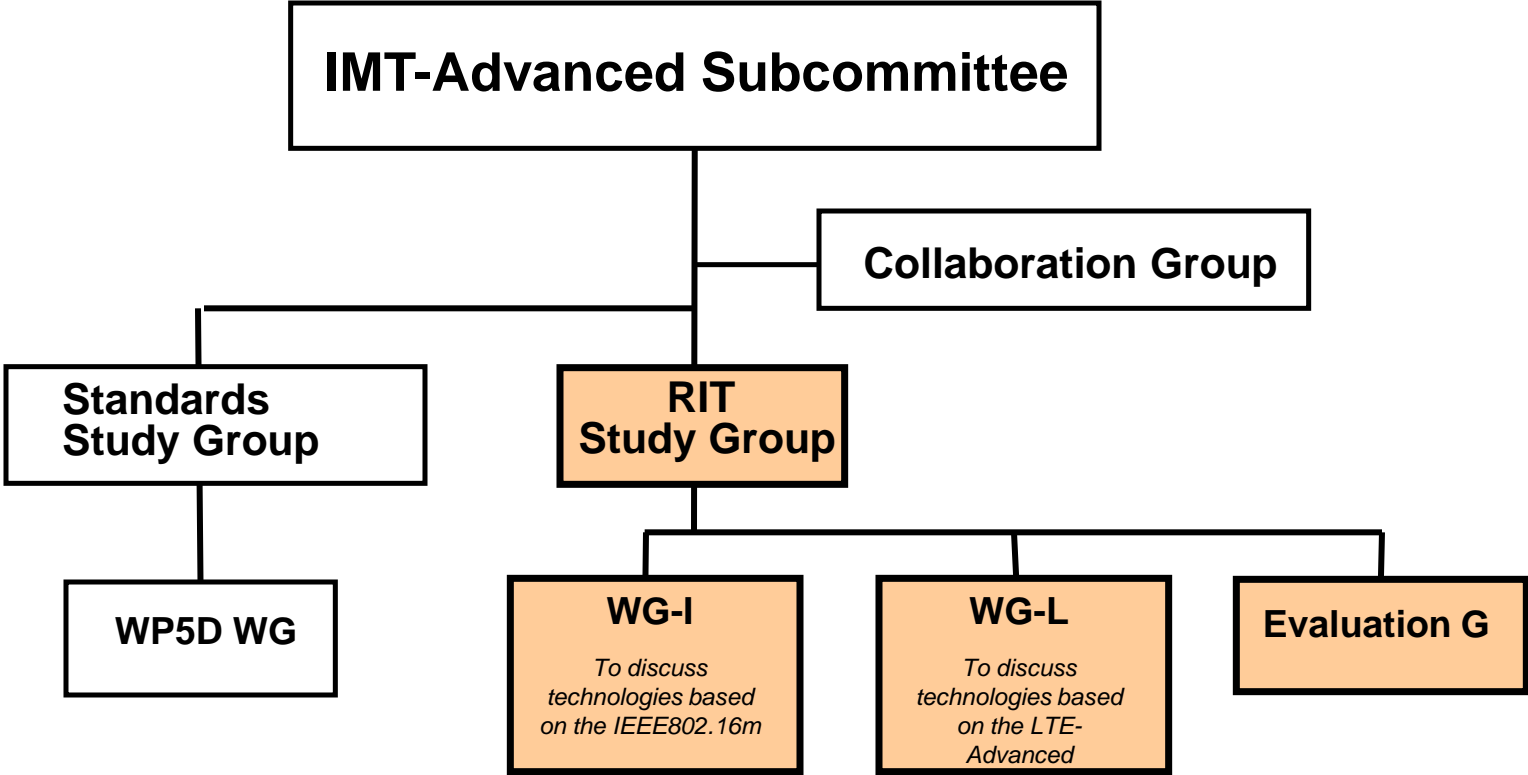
IMT-Advanced Subcommittee

Collaboration Group

Standards Study Group

RIT Study Group

WP5D WG

WG-I

To discuss technologies based on the IEEE802.16m

WG-L

To discuss technologies based on the LTE-Advanced

Evaluation G